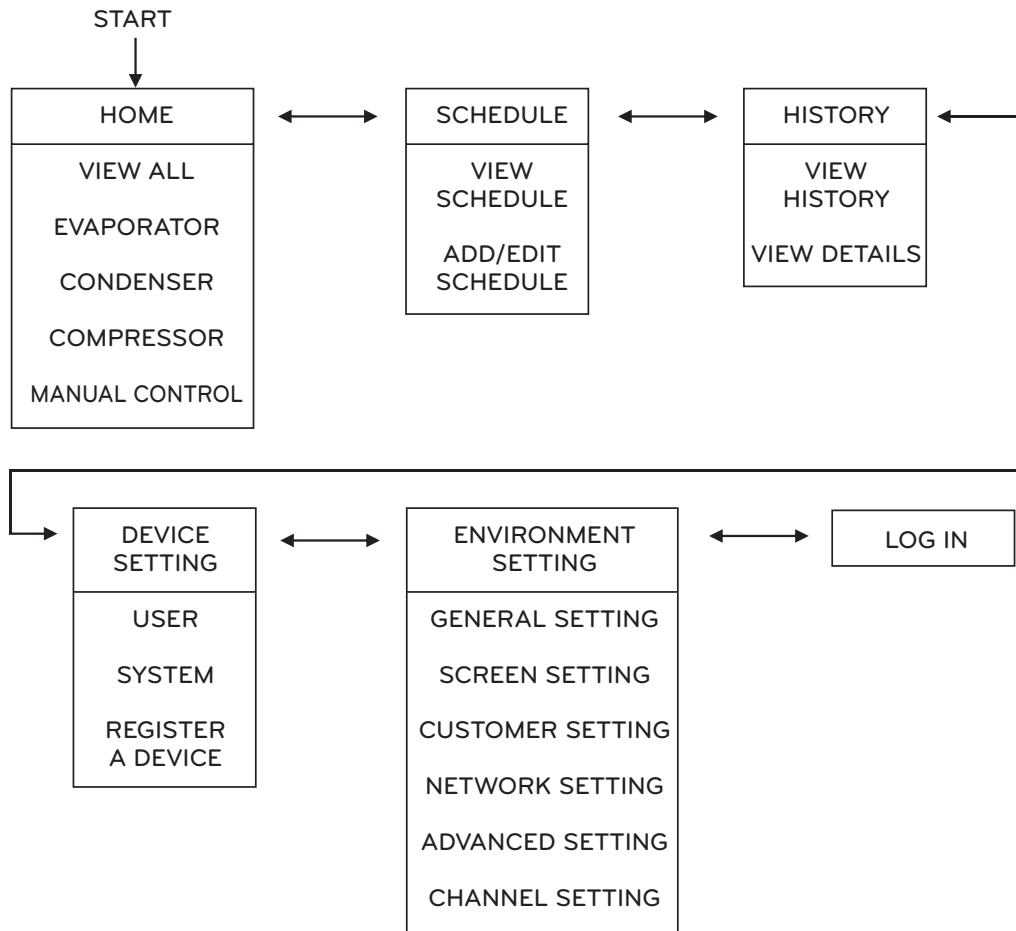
START

HOME

VIEW ALL

EVAPORATOR

CONDENSER

COMPRESSOR

MANUAL CONTROL

SCHEDULE

VIEW SCHEDULE

ADD/EDIT SCHEDULE

HISTORY

VIEW HISTORY

VIEW DETAILS

DEVICE SETTING

USER

SYSTEM

REGISTER A DEVICE

ENVIRONMENT SETTING

GENERAL SETTING

SCREEN SETTING

CUSTOMER SETTING

NETWORK SETTING

ADVANCED SETTING

CHANNEL SETTING

LOG IN